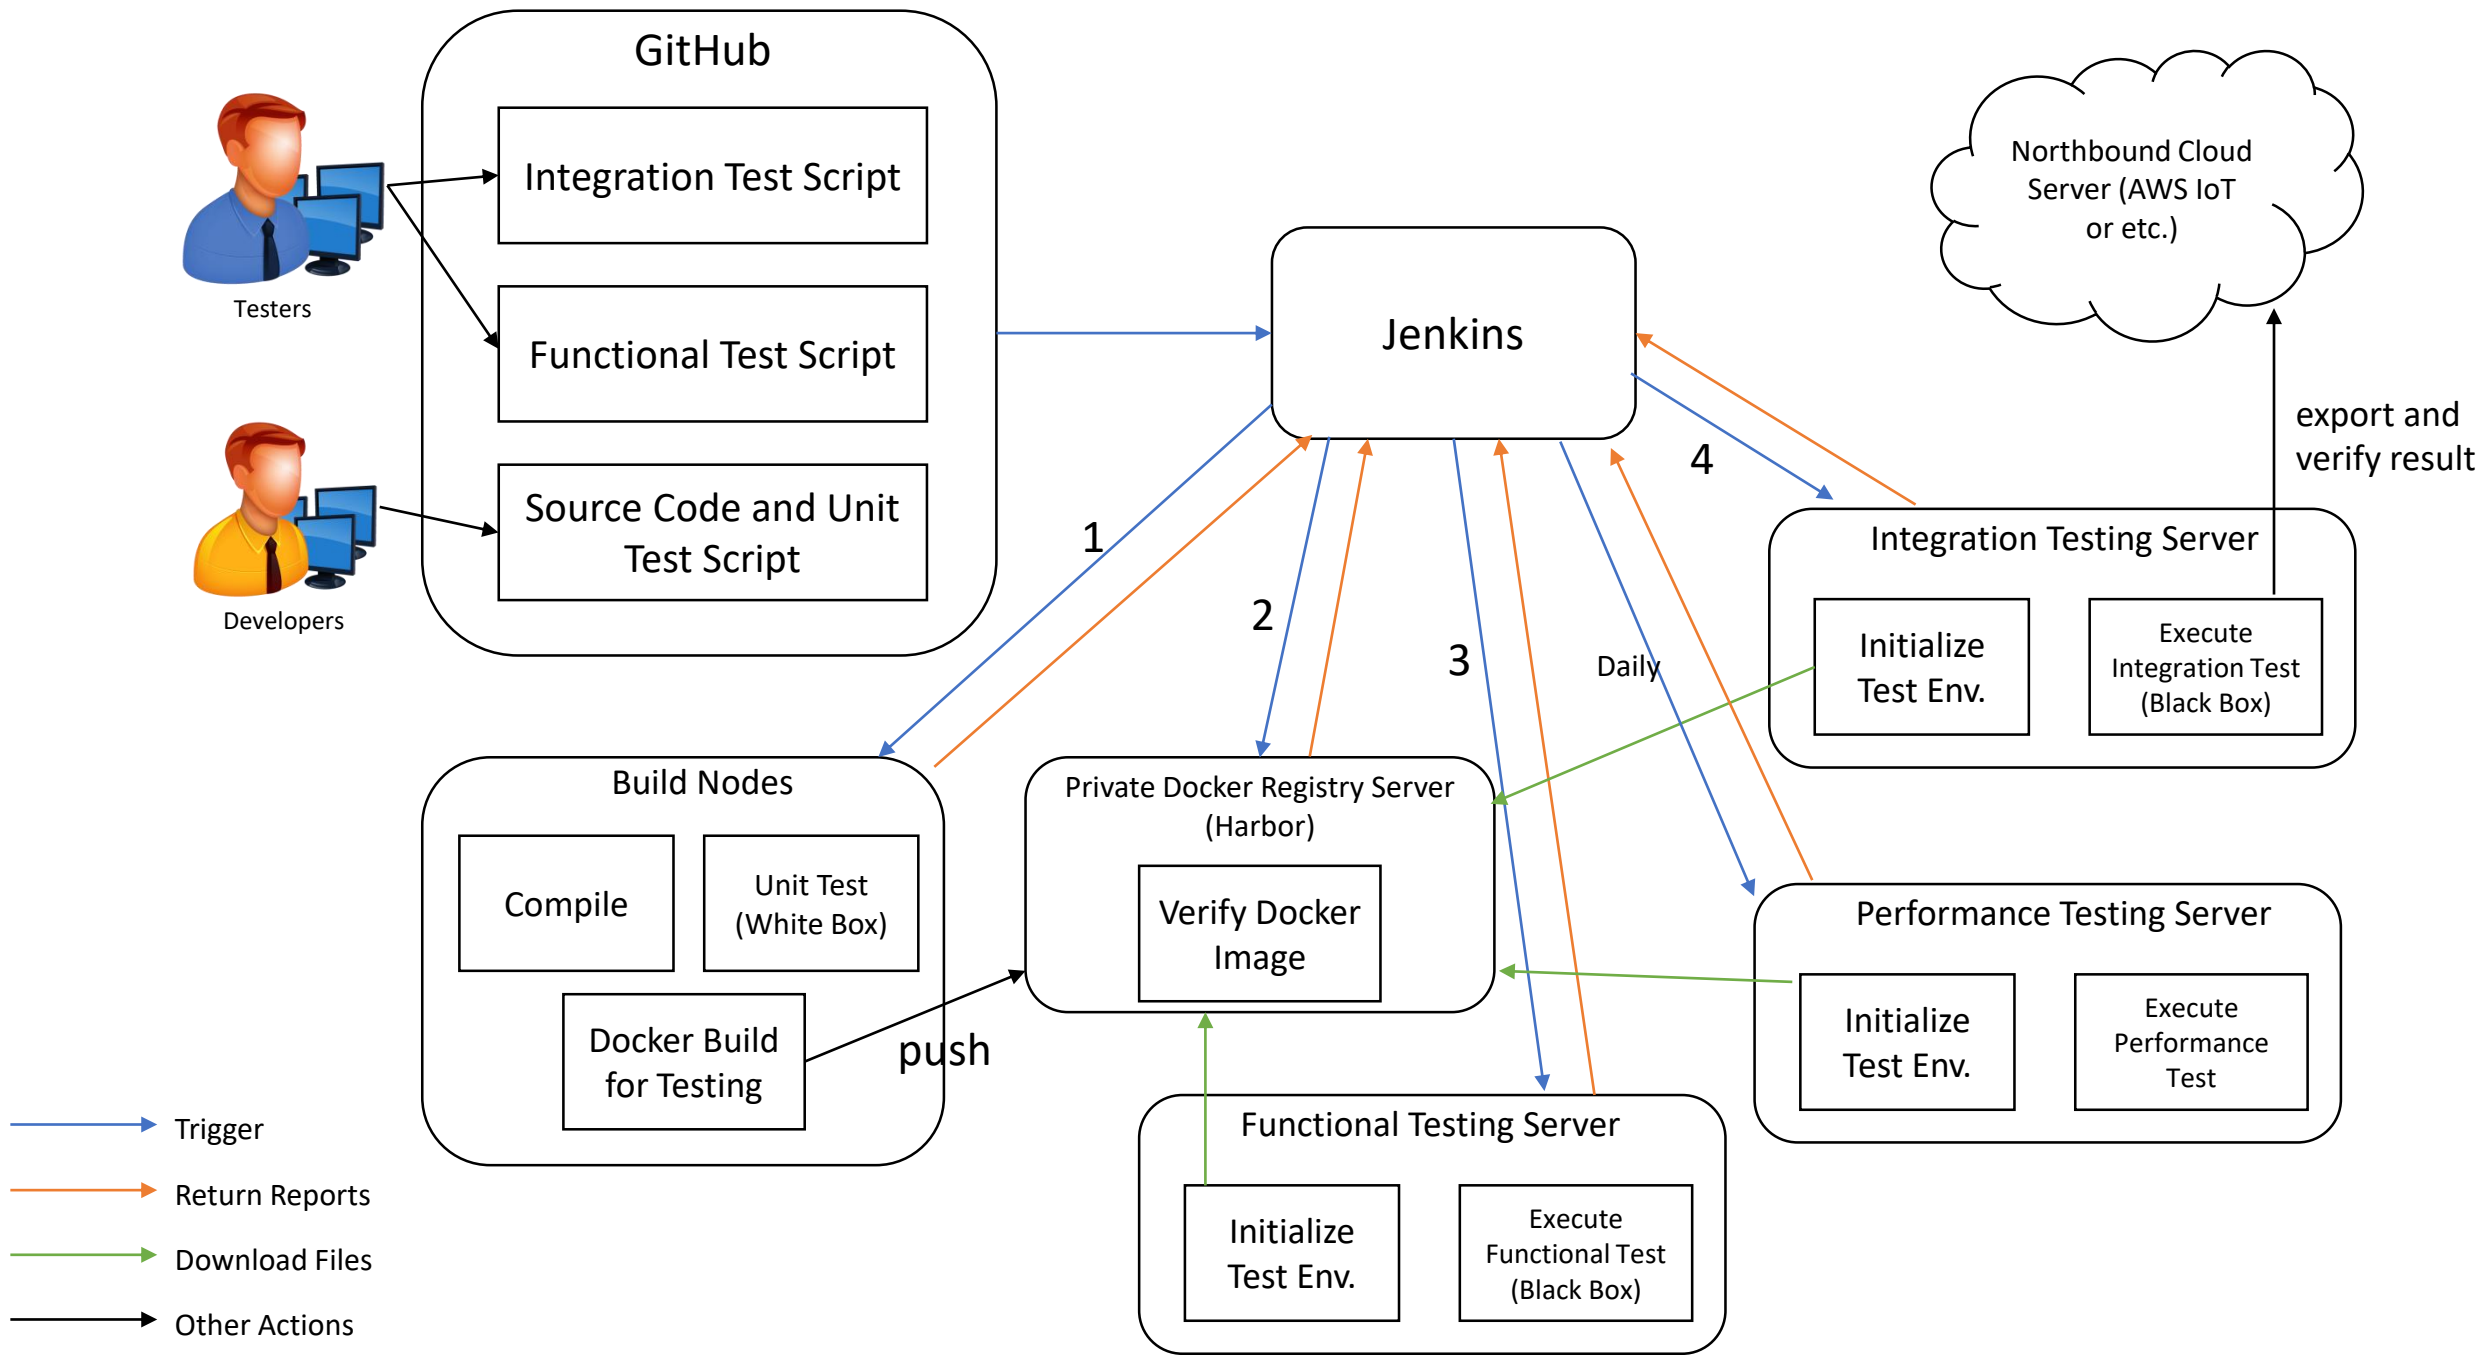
Testers

Developers

GitHub

Integration Test Script

Functional Test Script

Source Code and Unit Test Script

Jenkins

Northbound Cloud Server (AWS IoT or etc.)

export and verify result

1

2

3

Daily

4

Integration Testing Server

Initialize Test Env.

Execute Integration Test (Black Box)

Build Nodes

Compile

Unit Test (White Box)

Docker Build for Testing

push

Private Docker Registry Server (Harbor)

Verify Docker Image

Performance Testing Server

Initialize Test Env.

Execute Performance Test

Functional Testing Server

Initialize Test Env.

Execute Functional Test (Black Box)

Trigger

Return Reports

Download Files

Other Actions